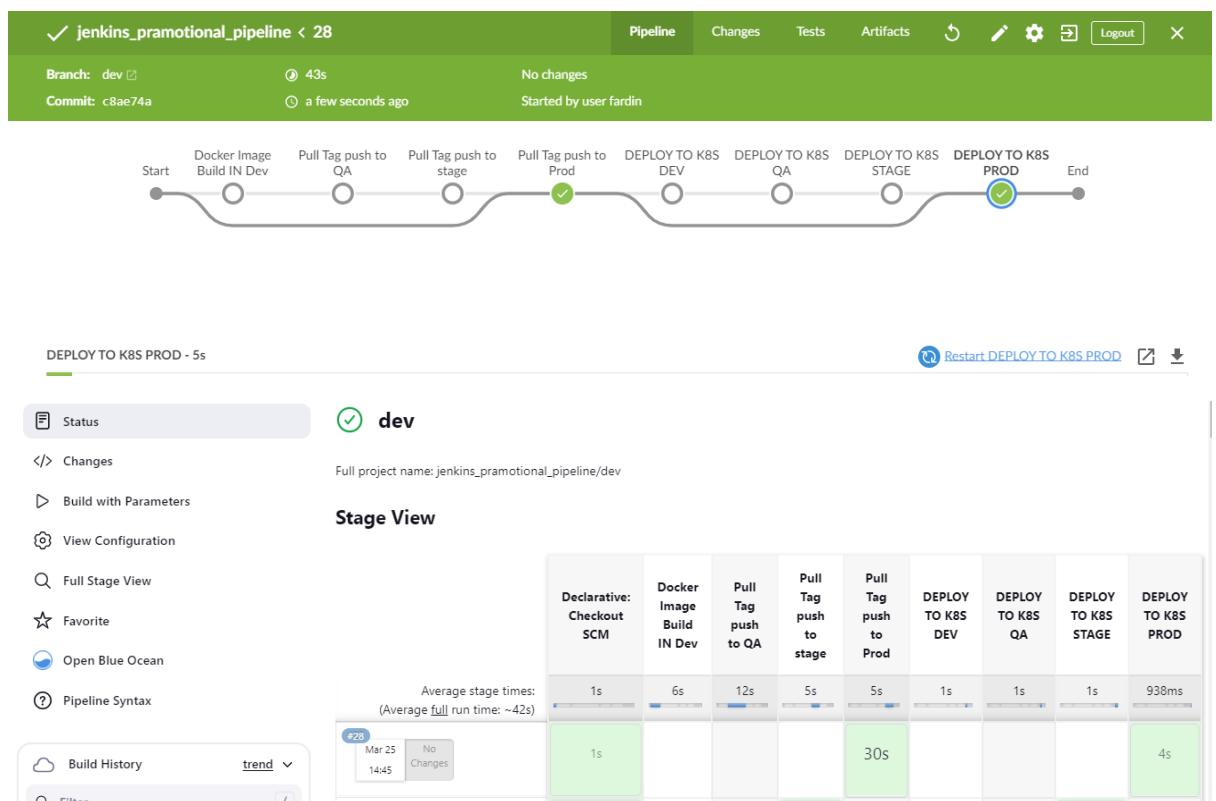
jenkins_pramotional_pipeline < 28

Pipeline Changes Tests Artifacts Logout

Branch: dev
Commit: c8ae74a
43s
a few seconds ago
No changes
Started by user fardin

Start
Docker Image Build IN Dev
Pull Tag push to QA
Pull Tag push to stage
Pull Tag push to Prod
DEPLOY TO K8S DEV
DEPLOY TO K8S QA
DEPLOY TO K8S STAGE
DEPLOY TO K8S PROD
End

DEPLOY TO K8S PROD - 5s

Restart DEPLOY TO K8S PROD

Status
Changes
Build with Parameters
View Configuration
Full Stage View
Favorite
Open Blue Ocean
Pipeline Syntax

Build History trend

dev

Full project name: jenkins_pramotional_pipeline/dev

Stage View

| | Declarative: Checkout SCM | Docker Image Build IN Dev | Pull Tag push to QA | Pull Tag push to stage | Pull Tag push to Prod | DEPLOY TO K8S DEV | DEPLOY TO K8S QA | DEPLOY TO K8S STAGE | DEPLOY TO K8S PROD |
|---|---|---|---|---|---|---|---|---|---|
| Average stage times: (Average full run time: ~42s) | 1s | 6s | 12s | 5s | 5s | 1s | 1s | 1s | 938ms |
| #28 Mar 25 14:45 No Changes | 1s | | | | 30s | | | | 4s |